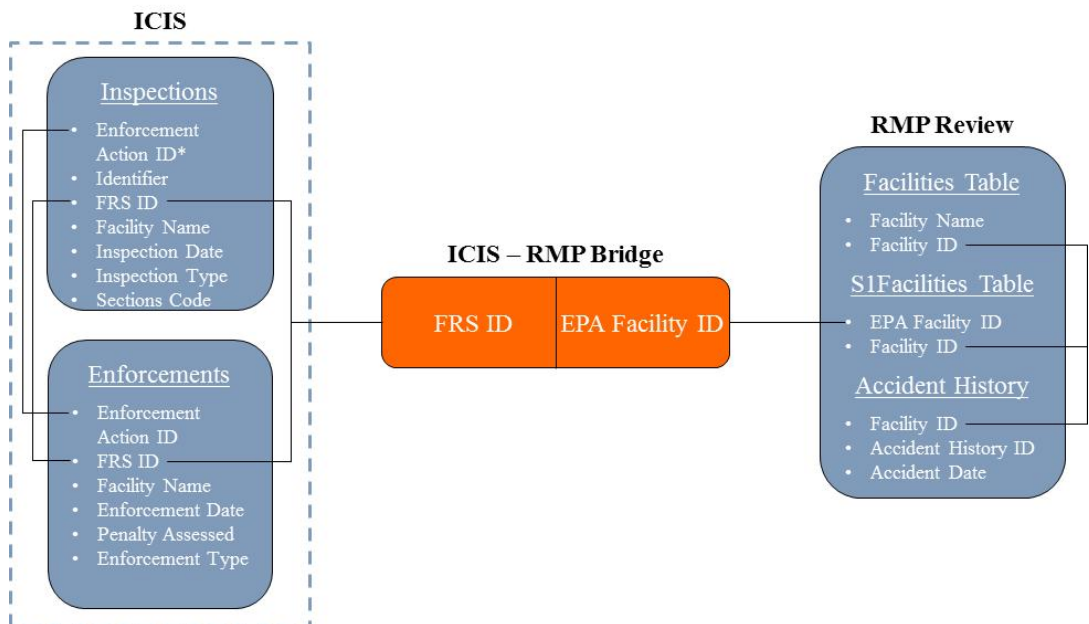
ICIS

Inspections

- Enforcement Action ID*
- Identifier
- FRS ID
- Facility Name
- Inspection Date
- Inspection Type
- Sections Code

Enforcements

- Enforcement Action ID
- FRS ID
- Facility Name
- Enforcement Date
- Penalty Assessed
- Enforcement Type

ICIS – RMP Bridge

FRS ID

EPA Facility ID

RMP Review

Facilities Table

- Facility Name
- Facility ID

S1Facilities Table

- EPA Facility ID
- Facility ID

Accident History

- Facility ID
- Accident History ID
- Accident Date